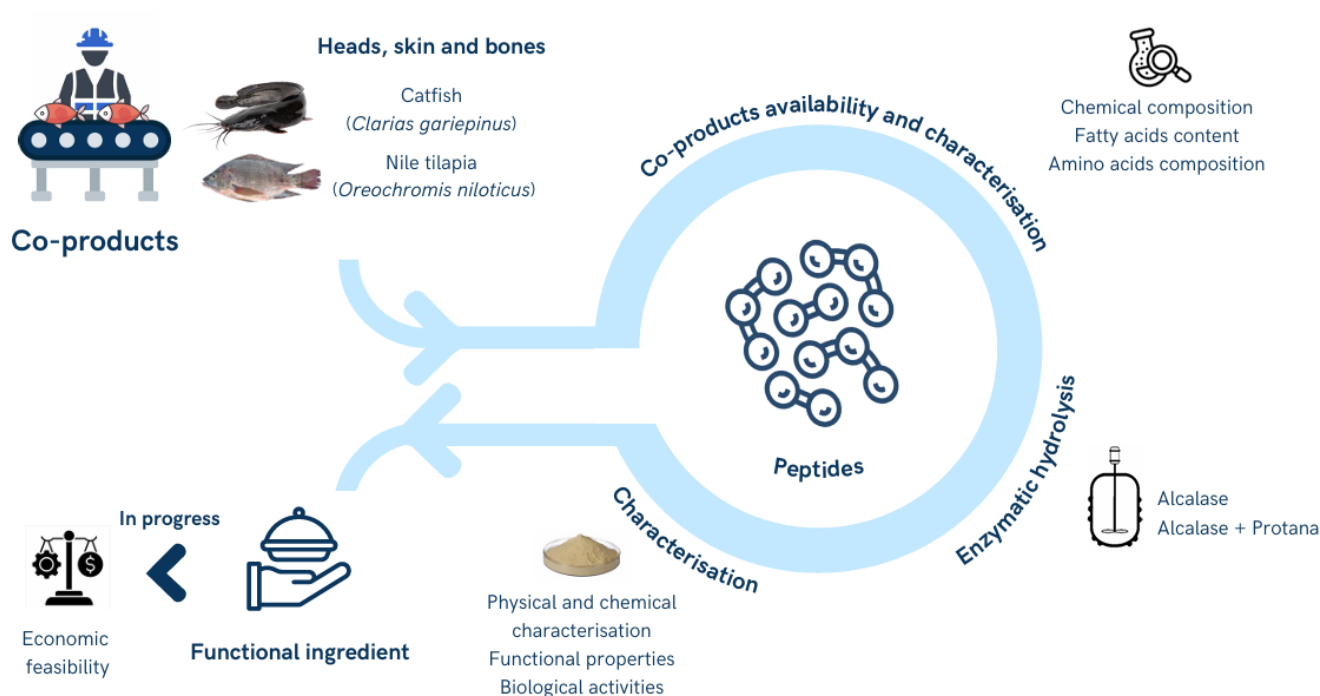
Heads, skin and bones

Catfish
(*Clarias gariepinus*)

Nile tilapia
(*Oreochromis niloticus*)

Co-products

Co-products availability and characterisation

Chemical composition
Fatty acids content
Amino acids composition

Peptides

Enzymatic hydrolysis

Alcalase
Alcalase + Protana

Characterisation

Physical and chemical characterisation
Functional properties
Biological activities

In progress

Functional ingredient

Economic feasibility